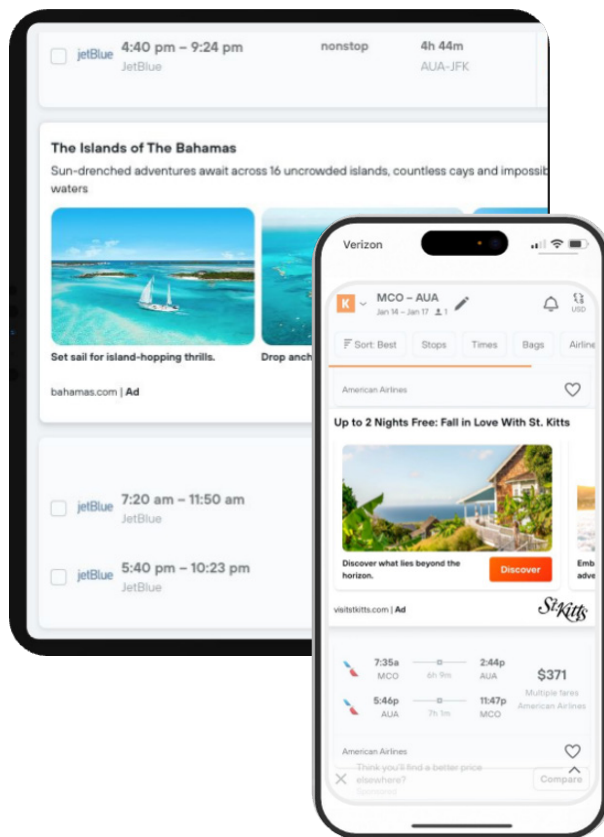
jetBlue 4:40 pm – 9:24 pm JetBlue nonstop 4h 44m AUA-JFK

The Islands of The Bahamas

Sun-drenched adventures await across 16 uncrowded islands, countless cays and impossib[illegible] waters

Set sail for island-hopping thrills.

Drop anch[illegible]

bahamas.com | Ad

jetBlue 7:20 am – 11:50 am JetBlue

jetBlue 5:40 pm – 10:23 pm JetBlue

Verizon

K MCO – AUA Jan 14 – Jan 17 1

USD

Sort: Best Stops Times Bags Airline

American Airlines

Up to 2 Nights Free: Fall in Love With St. Kitts

Discover what lies beyond the horizon.

Discover

Emb adve

visitstkitts.com | Ad

St Kitts

7:35a MCO 6h 9m 2:44p AUA

$371 Multiple fares American Airlines

5:46p AUA 7h 1m 11:47p MCO

American Airlines

Think you'll find a better price elsewhere? Sponsored

Compare